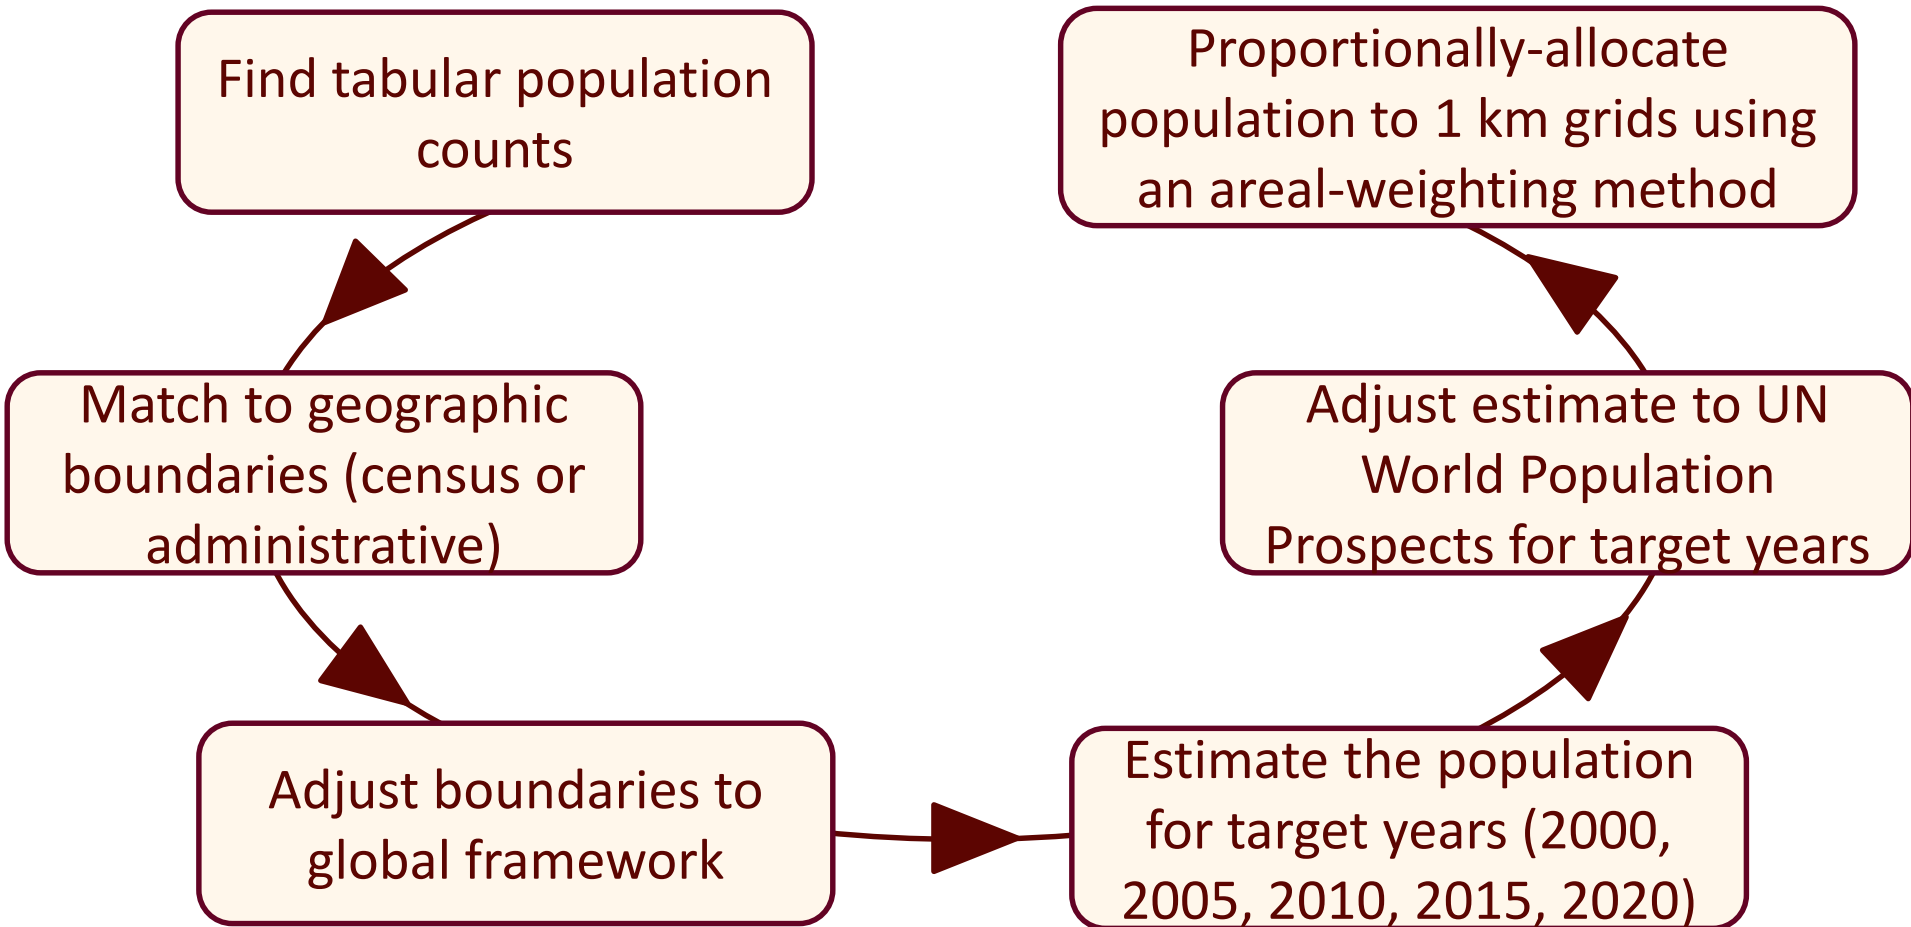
Find tabular population counts

Match to geographic boundaries (census or administrative)

Adjust boundaries to global framework

Estimate the population for target years (2000, 2005, 2010, 2015, 2020)

Adjust estimate to UN World Population Prospects for target years

Proportionally-allocate population to 1 km grids using an areal-weighting method